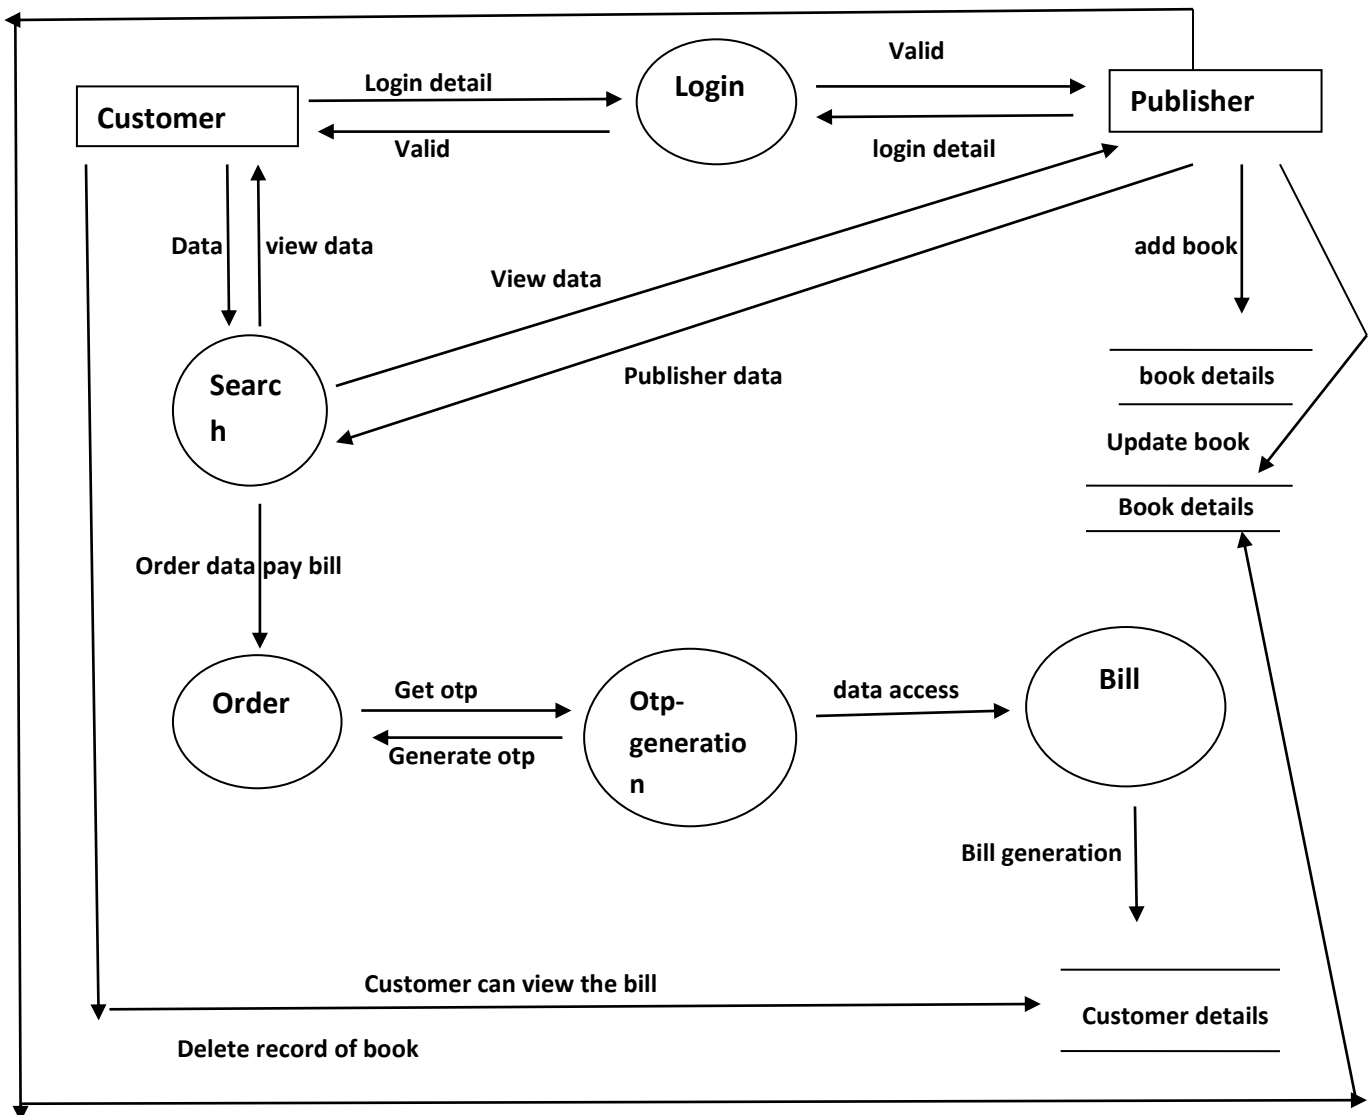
Customer

Login detail

Valid

Login

Valid

login detail

Publisher

Data

view data

View data

add book

book details

Publisher data

Search

Update book

Book details

Order data pay bill

Order

Get otp

Generate otp

Otp-generation

data access

Bill

Bill generation

Customer can view the bill

Customer details

Delete record of book